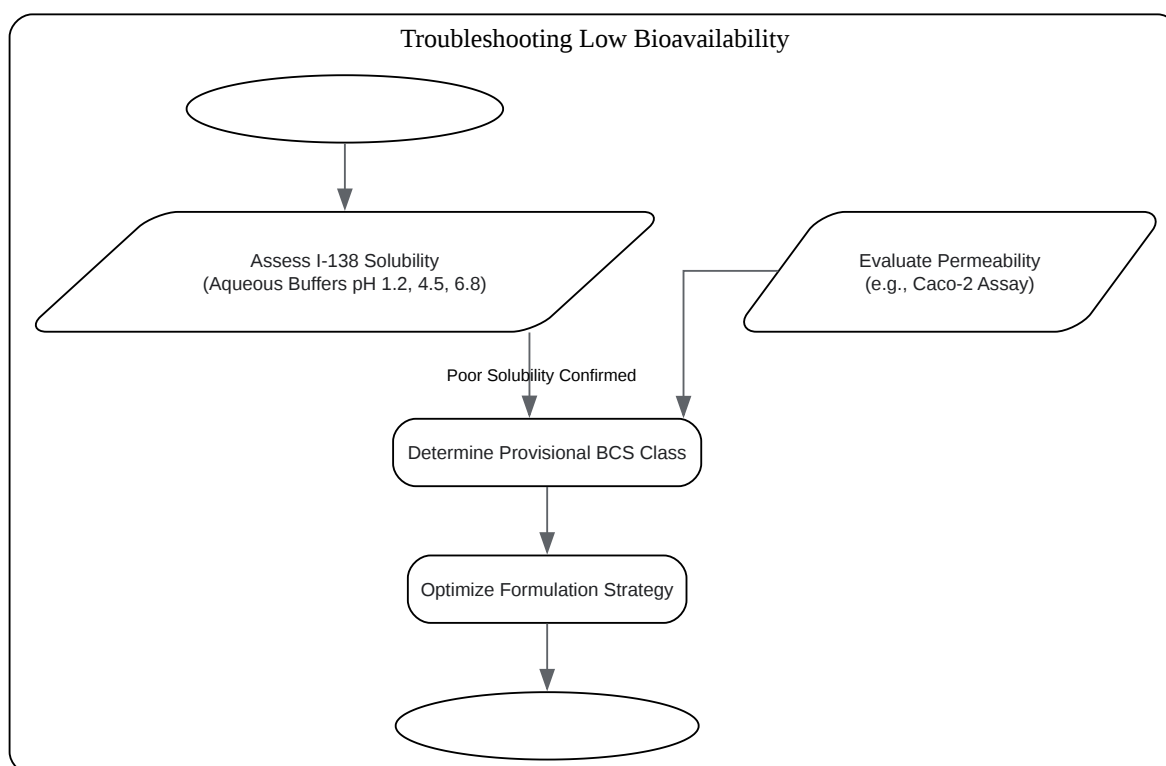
Troubleshooting Low Bioavailability

Assess I-138 Solubility
(Aqueous Buffers pH 1.2, 4.5, 6.8)

Evaluate Permeability
(e.g., Caco-2 Assay)

Poor Solubility Confirmed

Determine Provisional BCS Class

Optimize Formulation Strategy